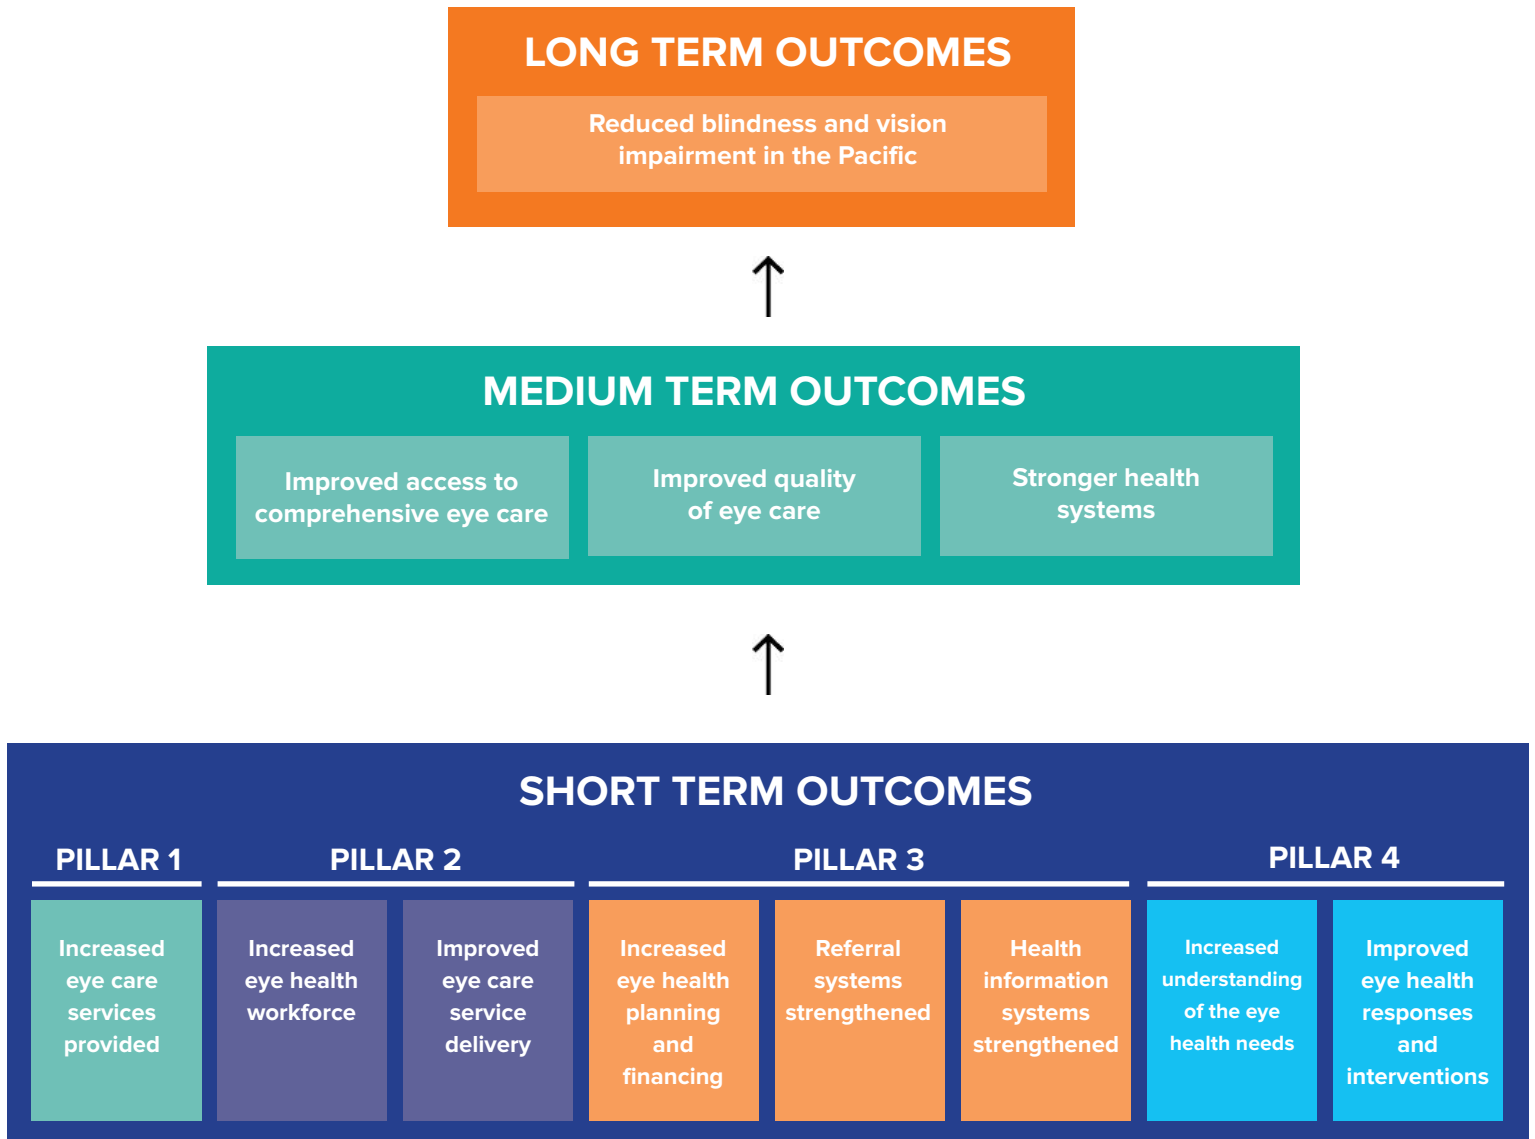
LONG TERM OUTCOMES

Reduced blindness and vision impairment in the Pacific

MEDIUM TERM OUTCOMES

Improved access to comprehensive eye care

Improved quality of eye care

Stronger health systems

SHORT TERM OUTCOMES

PILLAR 1

PILLAR 2

PILLAR 3

PILLAR 4

Increased eye care services provided

Increased eye health workforce

Improved eye care service delivery

Increased eye health planning and financing

Referral systems strengthened

Health information systems strengthened

Increased understanding of the eye health needs

Improved eye health responses and interventions